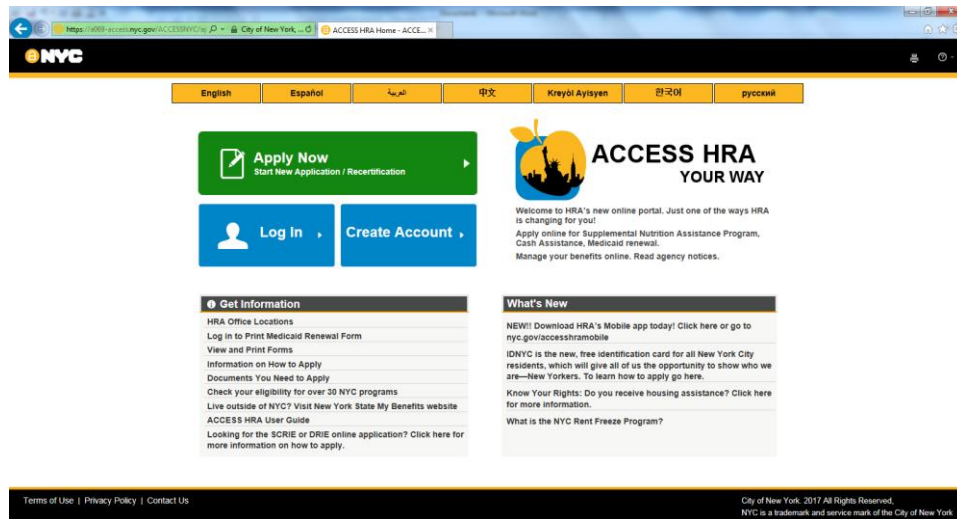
https://a069-access.nyc.gov/ACCESSNYC/a City of New York, ... ACCESS HRA Home - ACCE... ×

NYC

English | Español | العربية | 中文 | Kreyòl Ayisyen | 한국어 | русский

Apply Now
Start New Application / Recertification

Log In

Create Account

ACCESS HRA
YOUR WAY

Welcome to HRA's new online portal. Just one of the ways HRA is changing for you!

Apply online for Supplemental Nutrition Assistance Program, Cash Assistance, Medicaid renewal.

Manage your benefits online. Read agency notices.

Get Information

HRA Office Locations
Log in to Print Medicaid Renewal Form
View and Print Forms
Information on How to Apply
Documents You Need to Apply
Check your eligibility for over 30 NYC programs
Live outside of NYC? Visit New York State My Benefits website
ACCESS HRA User Guide
Looking for the SCRIE or DRIE online application? Click here for more information on how to apply.

What's New

NEW!! Download HRA's Mobile app today! Click here or go to nyc.gov/accesshramobile

IDNYC is the new, free identification card for all New York City residents, which will give all of us the opportunity to show who we are—New Yorkers. To learn how to apply go here.

Know Your Rights: Do you receive housing assistance? Click here for more information.

What is the NYC Rent Freeze Program?

Terms of Use | Privacy Policy | Contact Us

City of New York. 2017 All Rights Reserved,
NYC is a trademark and service mark of the City of New York